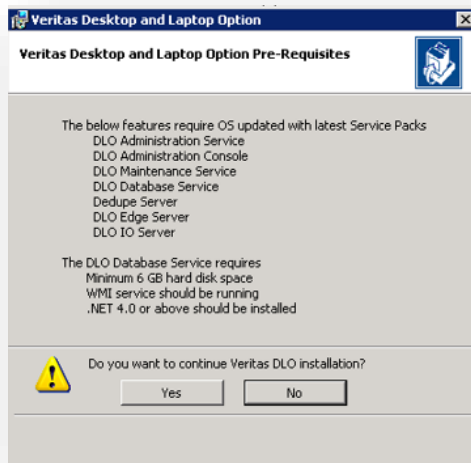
Veritas Desktop and Laptop Option

Veritas Desktop and Laptop Option Pre-Requisites

The below features require OS updated with latest Service Packs
DLO Administration Service
DLO Administration Console
DLO Maintenance Service
DLO Database Service
Dedupe Server
DLO Edge Server
DLO IO Server

The DLO Database Service requires
Minimum 6 GB hard disk space
WMI service should be running
.NET 4.0 or above should be installed

Do you want to continue Veritas DLO installation?

Yes

No